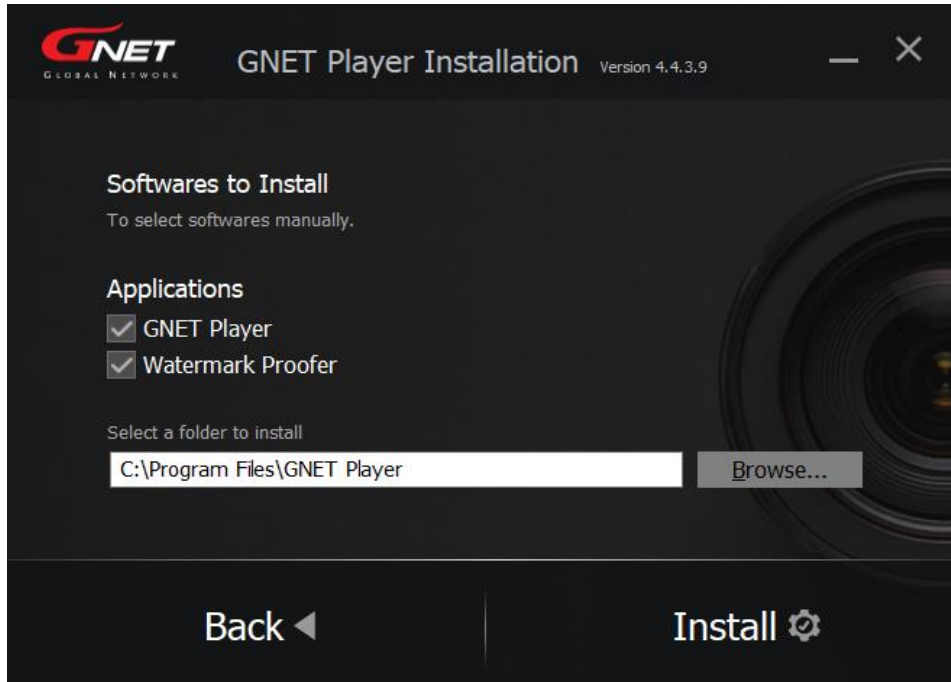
GNET
GLOBAL NETWORK

GNET Player Installation Version 4.4.3.9

Softwares to Install
To select softwares manually.

Applications
GNET Player
Watermark Proofer

Select a folder to install
C:\Program Files\GNET Player
Browse...

Back

Install